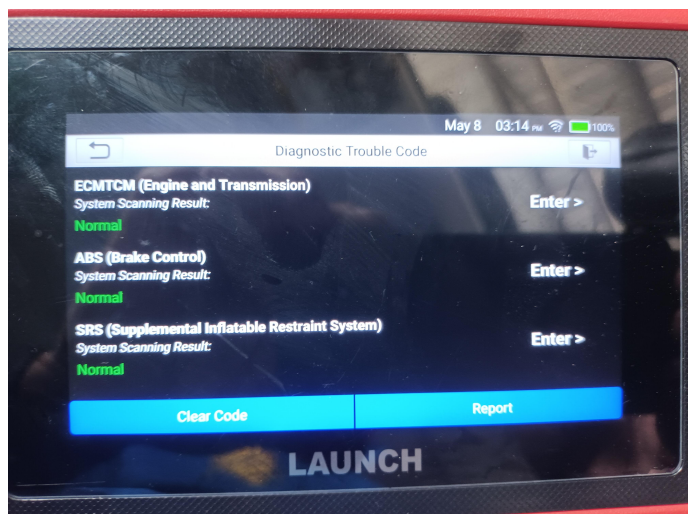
May 8 03:14 PM 100%

Diagnostic Trouble Code

ECMTCM (Engine and Transmission)
System Scanning Result:
Normal
Enter >

ABS (Brake Control)
System Scanning Result:
Normal
Enter >

SRS (Supplemental Inflatable Restraint System)
System Scanning Result:
Normal
Enter >

Clear Code
Report

LAUNCH